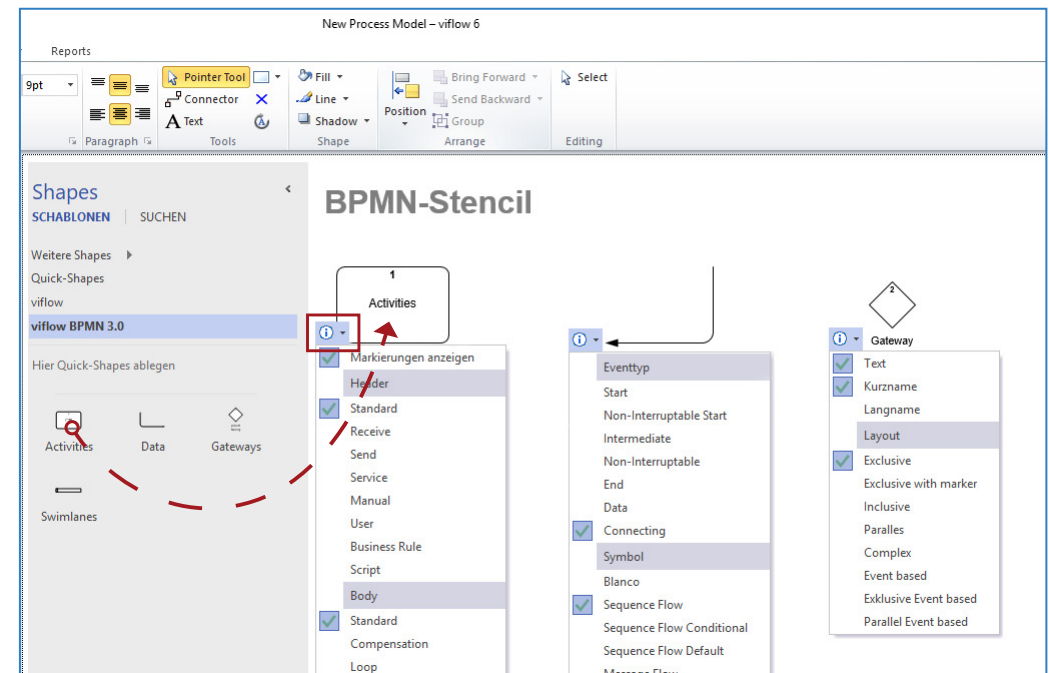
New Process Model – viflow 6

Reports

9pt

Pointer Tool
Connector
Text

Fill
Line
Shadow

Position

Bring Forward
Send Backward
Group

Select

Paragraph
Tools
Shape
Arrange
Editing

Shapes
SCHABLONEN | SUCHEN

Weitere Shapes
Quick-Shapes
viflow
viflow BPMN 3.0

Hier Quick-Shapes ablegen

Activities
Data
Gateways
Swimlanes

BPMN-Stencil

1
Activities

Markierungen anzeigen
Header
Standard
Receive
Send
Service
Manual
User
Business Rule
Script
Body
Standard
Compensation
Loop

Eventtyp
Start
Non-Interruptable Start
Intermediate
Non-Interruptable
End
Data
Connecting
Symbol
Blanco
Sequence Flow
Sequence Flow Conditional
Sequence Flow Default
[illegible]

2
Gateway

Text
Kurzname
Langname
Layout
Exclusive
Exclusive with marker
Inclusive
Paralles
Complex
Event based
Exklusive Event based
Parallel Event based